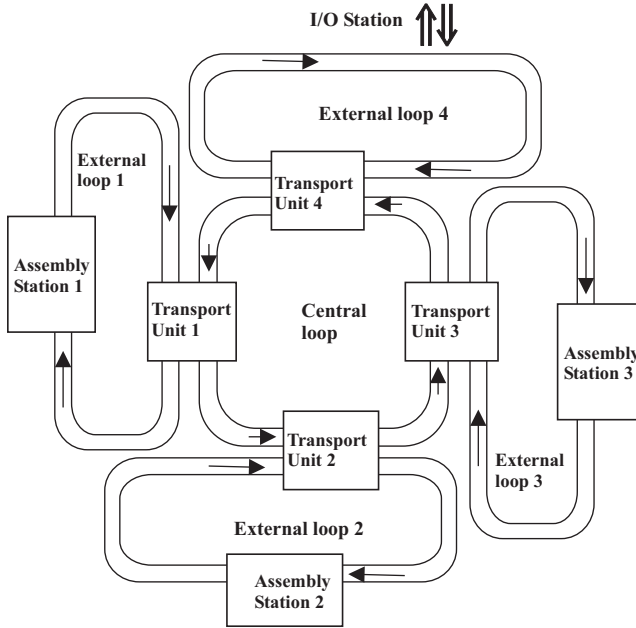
I/O Station

External loop 4

External loop 1

Transport Unit 4

Assembly Station 1

Transport Unit 1

Central loop

Transport Unit 3

Assembly Station 3

Transport Unit 2

External loop 3

External loop 2

Assembly Station 2